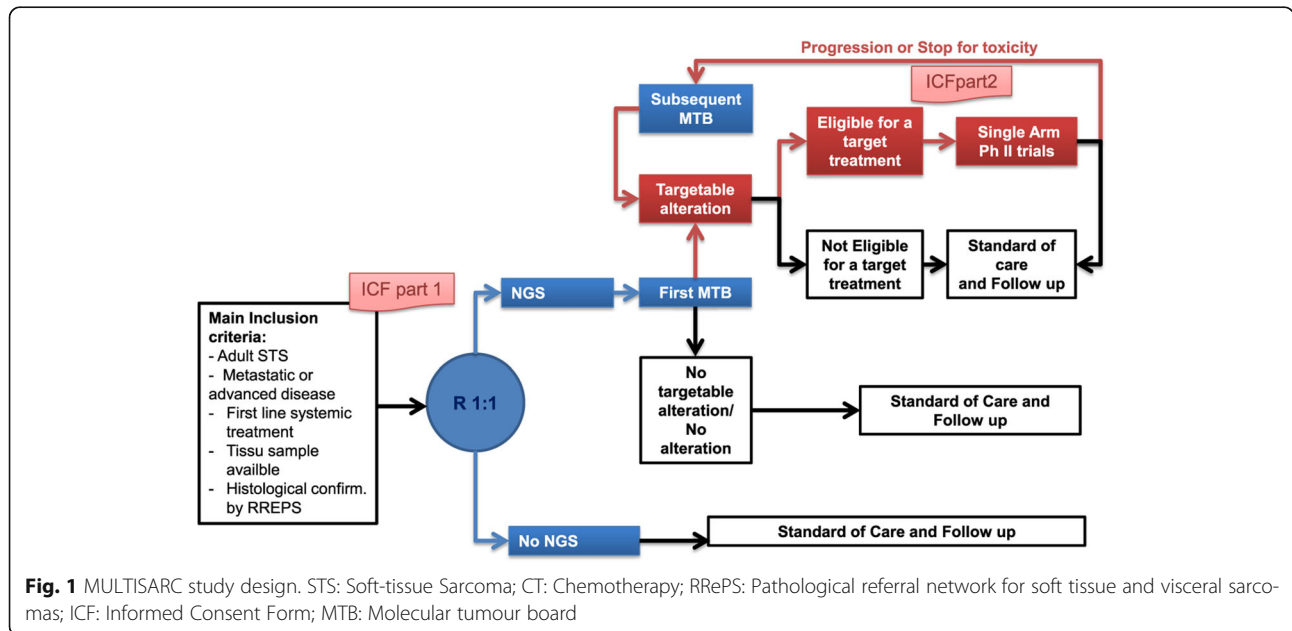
Progression or Stop for toxicity

ICFpart2

Subsequent MTB

Eligible for a target treatment

Single Arm Ph II trials

Targetable alteration

Not Eligible for a target treatment

Standard of care and Follow up

ICF part 1

Main Inclusion criteria:
- Adult STS
- Metastatic or advanced disease
- First line systemic treatment
- Tissu sample availble
- Histological confirm. by RREPS

NGS

First MTB

R 1:1

No targetable alteration/ No alteration

Standard of Care and Follow up

No NGS

Standard of Care and Follow up

Fig. 1 MULTISARC study design. STS: Soft-tissue Sarcoma; CT: Chemotherapy; RRePS: Pathological referral network for soft tissue and visceral sarcomas; ICF: Informed Consent Form; MTB: Molecular tumour board